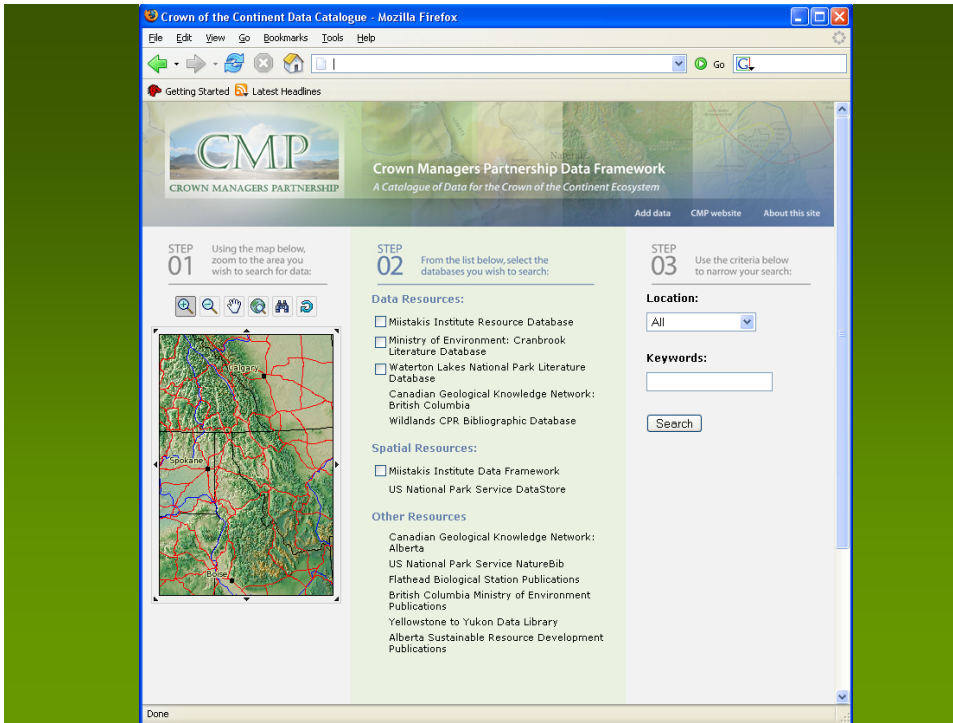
Crown of the Continent Data Catalogue - Mozilla Firefox

File Edit View Go Bookmarks Tools Help

Go

Getting Started Latest Headlines

CMP
CROWN MANAGERS PARTNERSHIP

Crown Managers Partnership Data Framework
A Catalogue of Data for the Crown of the Continent Ecosystem

Add data CMP website About this site

STEP 01 Using the map below, zoom to the area you wish to search for data:

Calgary
Spokane
Boise

STEP 02 From the list below, select the databases you wish to search:

Data Resources:

Miistakis Institute Resource Database
Ministry of Environment: Cranbrook Literature Database
Waterton Lakes National Park Literature Database
Canadian Geological Knowledge Network: British Columbia
Wildlands CPR Bibliographic Database

Spatial Resources:

Miistakis Institute Data Framework
US National Park Service DataStore

Other Resources

Canadian Geological Knowledge Network: Alberta
US National Park Service NatureBib
Flathead Biological Station Publications
British Columbia Ministry of Environment Publications
Yellowstone to Yukon Data Library
Alberta Sustainable Resource Development Publications

STEP 03 Use the criteria below to narrow your search:

Location:
All

Keywords:

Search

Done